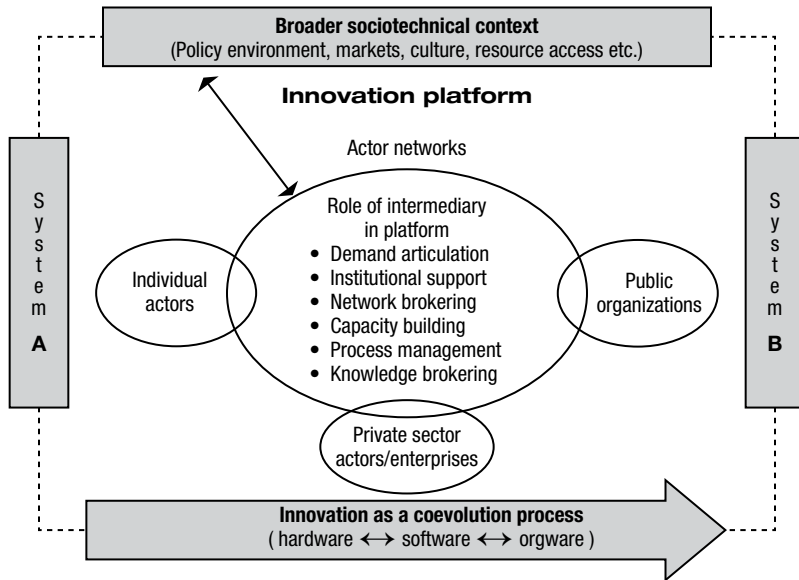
**Broader sociotechnical context**
(Policy environment, markets, culture, resource access etc.)

**Innovation platform**

System **A**

System **B**

Actor networks

Role of intermediary in platform
• Demand articulation
• Institutional support
• Network brokering
• Capacity building
• Process management
• Knowledge brokering

Individual actors

Public organizations

Private sector actors/enterprises

**Innovation as a coevolution process**
( hardware $\leftrightarrow$ software $\leftrightarrow$ orgware )